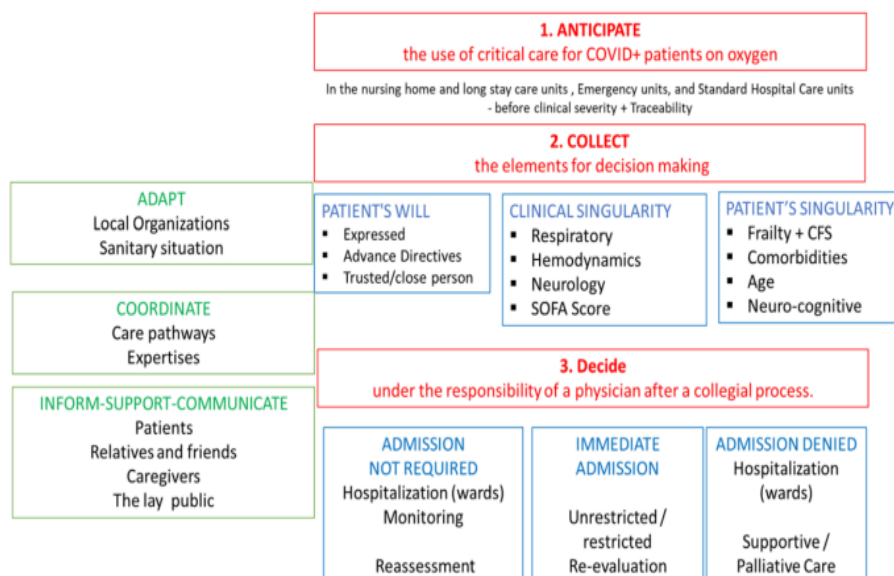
1. ANTICIPATE
the use of critical care for COVID+ patients on oxygen

In the nursing home and long stay care units , Emergency units, and Standard Hospital Care units - before clinical severity + Traceability

2. COLLECT
the elements for decision making

ADAPT
Local Organizations
Sanitary situation

PATIENT'S WILL
- Expressed
- Advance Directives
- Trusted/close person

CLINICAL SINGULARITY
- Respiratory
- Hemodynamics
- Neurology
- SOFA Score

PATIENT'S SINGULARITY
- Frailty + CFS
- Comorbidities
- Age
- Neuro-cognitive

COORDINATE
Care pathways
Expertises

3. Decide
under the responsibility of a physician after a collegial process.

INFORM-SUPPORT-COMMUNICATE
Patients
Relatives and friends
Caregivers
The lay public

ADMISSION NOT REQUIRED
Hospitalization (wards)
Monitoring

Reassessment

IMMEDIATE ADMISSION

Unrestricted / restricted
Re-evaluation

ADMISSION DENIED
Hospitalization (wards)

Supportive / Palliative Care